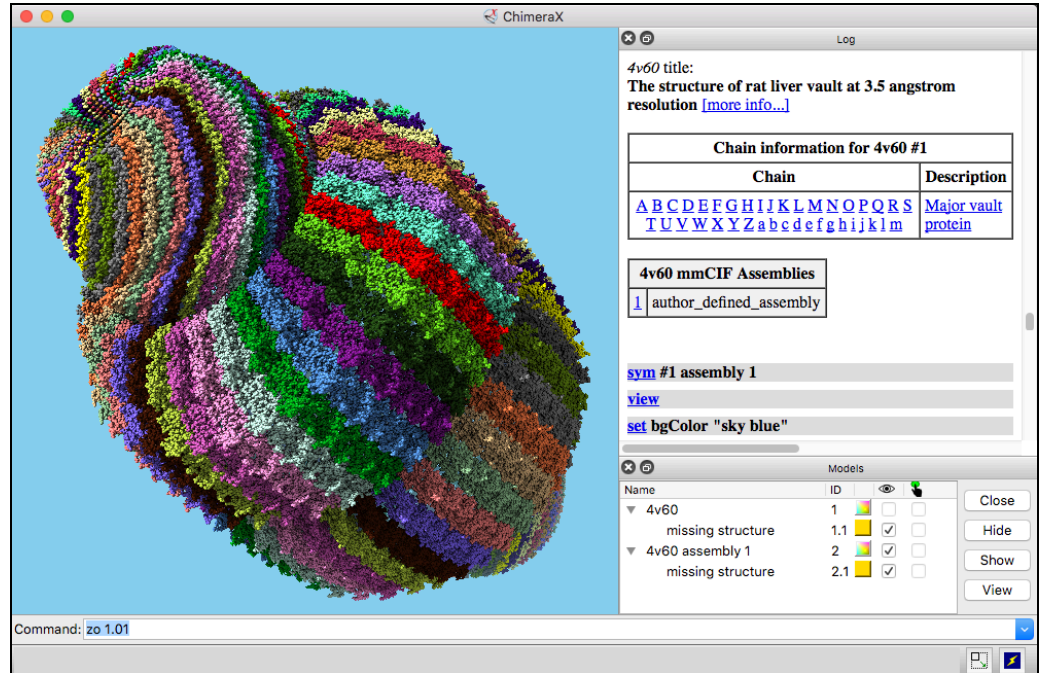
ChimeraX

Log

4v60 title:
The structure of rat liver vault at 3.5 angstrom resolution [more info...]

| Chain information for 4v60 #1 | |
|---|---|
| Chain | Description |
| A B C D E F G H I J K L M N O P Q R S T U V W X Y Z a b c d e f g h i j k l m | Major vault protein |

| 4v60 mmCIF Assemblies | |
|---|---|
| 1 | author_defined_assembly |

sym #1 assembly 1

view

set bgColor "sky blue"

Models

| Name | ID | | | |
|---|---|---|---|---|
| ▼ 4v60 | 1 | | | |
| missing structure | 1.1 | | ✓ | |
| ▼ 4v60 assembly 1 | 2 | | ✓ | |
| missing structure | 2.1 | | ✓ | |

Close
Hide
Show
View

Command: zo 1.01